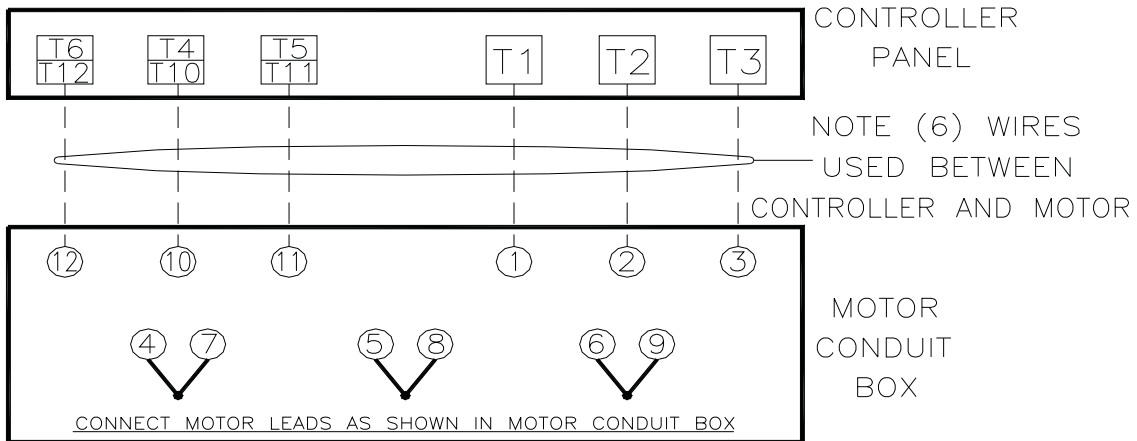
T6
T12

T4
T10

T5
T11

T1

T2

T3

CONTROLLER PANEL

NOTE (6) WIRES USED BETWEEN CONTROLLER AND MOTOR

12

10

11

1

2

3

MOTOR CONDUIT BOX

4

7

5

8

6

9

CONNECT MOTOR LEADS AS SHOWN IN MOTOR CONDUIT BOX